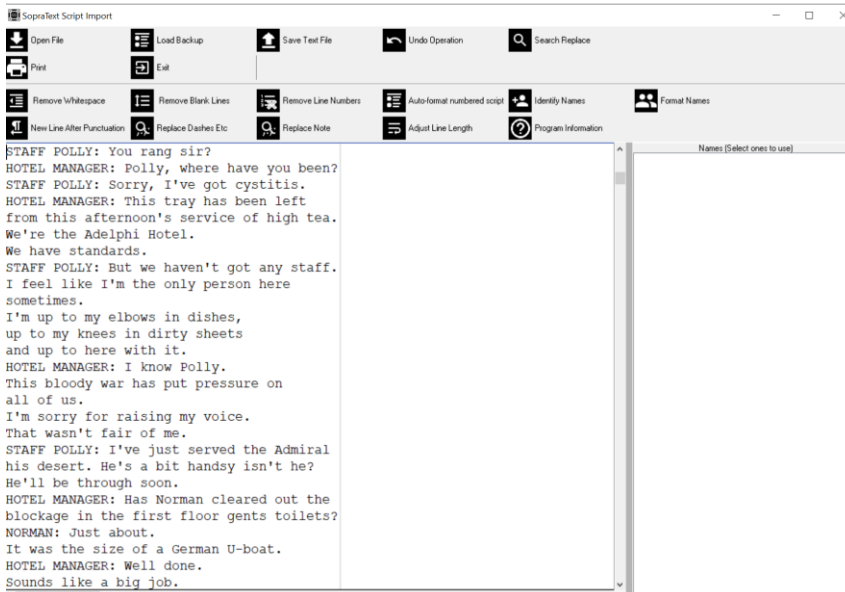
SopraText Script Import

Open File
Load Backup
Save Text File
Undo Operation
Search Replace
Print
Exit

Remove Whitespace
Remove Blank Lines
Remove Line Numbers
Auto-format numbered script
Identify Names
Format Names
New Line After Punctuation
Replace Dashes Etc
Replace Note
Adjust Line Length
Program Information

STAFF POLLY: You rang sir?
HOTEL MANAGER: Polly, where have you been?
STAFF POLLY: Sorry, I've got cystitis.
HOTEL MANAGER: This tray has been left
from this afternoon's service of high tea.
We're the Adelphi Hotel.
We have standards.
STAFF POLLY: But we haven't got any staff.
I feel like I'm the only person here
sometimes.
I'm up to my elbows in dishes,
up to my knees in dirty sheets
and up to here with it.
HOTEL MANAGER: I know Polly.
This bloody war has put pressure on
all of us.
I'm sorry for raising my voice.
That wasn't fair of me.
STAFF POLLY: I've just served the Admiral
his desert. He's a bit handsy isn't he?
He'll be through soon.
HOTEL MANAGER: Has Norman cleared out the
blockage in the first floor gents toilets?
NORMAN: Just about.
It was the size of a German U-boat.
HOTEL MANAGER: Well done.
Sounds like a big job.

Names (Select ones to use)